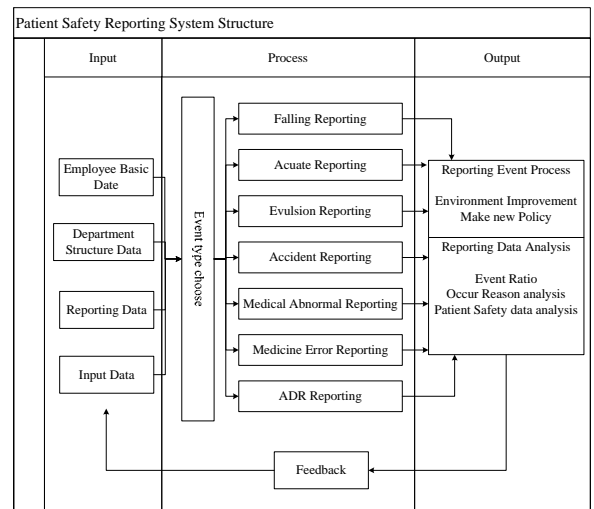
Patient Safety Reporting System Structure

Input

Process

Output

Employee Basic Date

Department Structure Data

Reporting Data

Input Data

Event type choose

Falling Reporting

Acuate Reporting

Evulsion Reporting

Accident Reporting

Medical Abnormal Reporting

Medicine Error Reporting

ADR Reporting

Reporting Event Process

Environment Improvement
Make new Policy

Reporting Data Analysis

Event Ratio
Occur Reason analysis
Patient Safety data analysis

Feedback